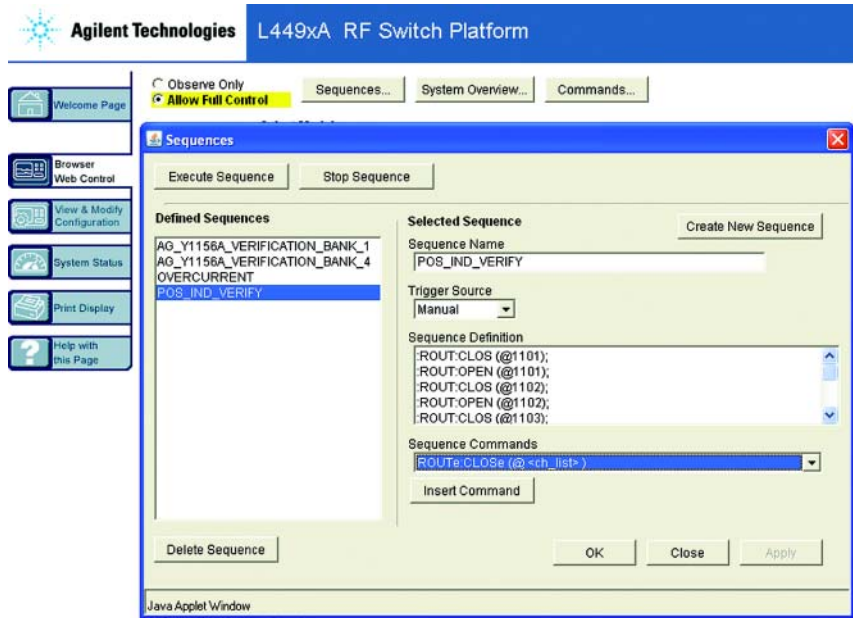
Agilent Technologies L449xA RF Switch Platform

Observe Only
Allow Full Control
Sequences...
System Overview...
Commands...

Welcome Page
Browser Web Control
View & Modify Configuration
System Status
Print Display
Help with this Page

Sequences

Execute Sequence
Stop Sequence

Defined Sequences
AG_Y1156A_VERIFICATION_BANK_1
AG_Y1156A_VERIFICATION_BANK_4
OVERCURRENT
POS_IND_VERIFY

Selected Sequence
Create New Sequence
Sequence Name
POS_IND_VERIFY
Trigger Source
Manual
Sequence Definition
:ROUT:CLOS (@1101);
:ROUT:OPEN (@1101);
:ROUT:CLOS (@1102);
:ROUT:OPEN (@1102);
:ROUT:CLOS (@1103);
Sequence Commands
ROUTe:CLOSe (@ <ch_list> )
Insert Command

Delete Sequence
OK
Close
Apply

Java Applet Window